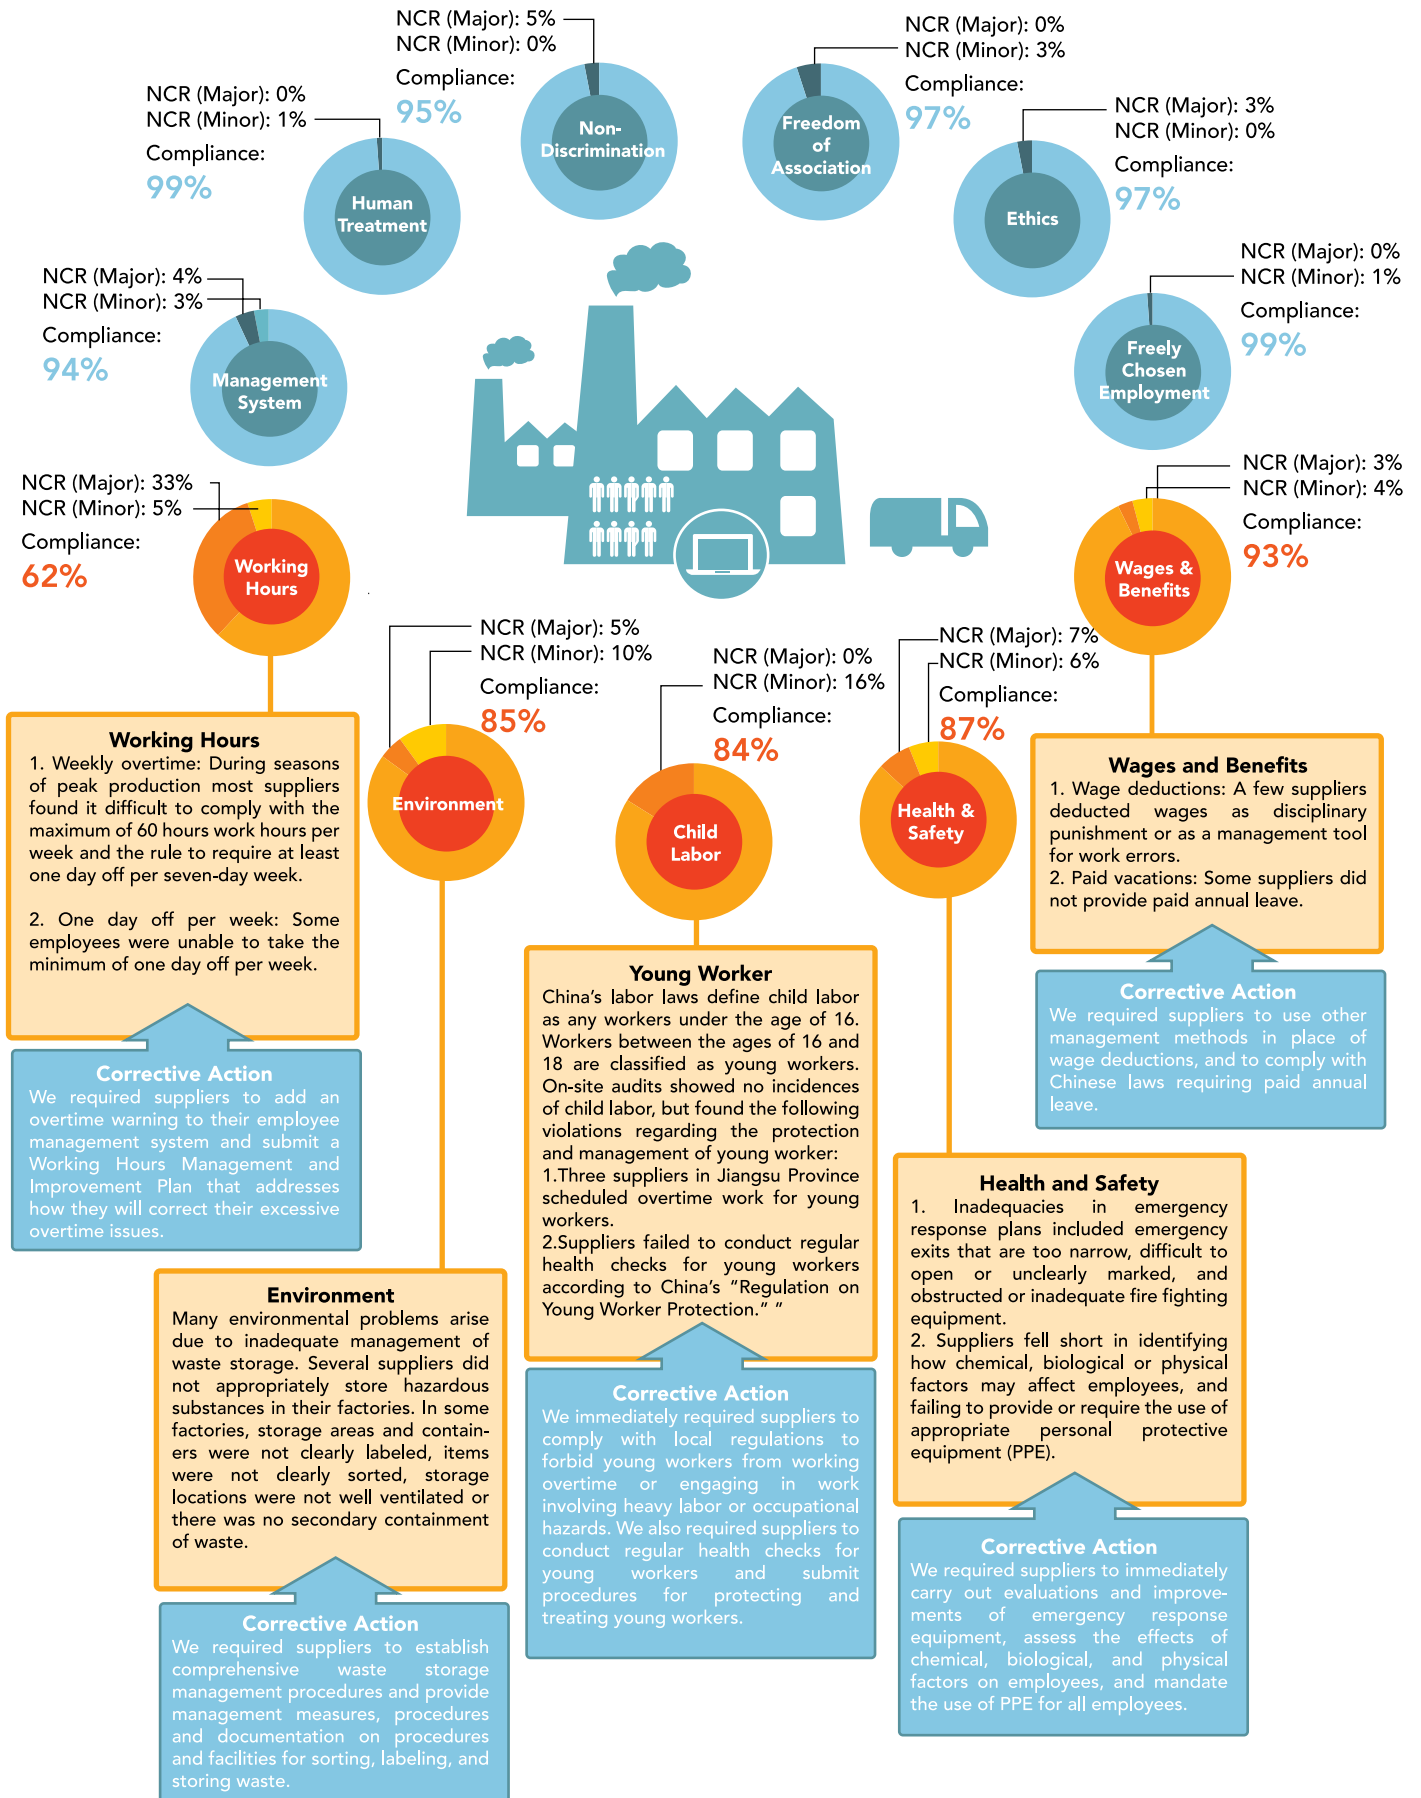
NCR (Major): 5%
NCR (Minor): 0%
Compliance:
95%

Non-Discrimination

NCR (Major): 0%
NCR (Minor): 3%
Compliance:
97%

Freedom of Association

NCR (Major): 0%
NCR (Minor): 1%
Compliance:
99%

Human Treatment

NCR (Major): 3%
NCR (Minor): 0%
Compliance:
97%

Ethics

NCR (Major): 0%
NCR (Minor): 1%
Compliance:
99%

Freely Chosen Employment

NCR (Major): 4%
NCR (Minor): 3%
Compliance:
94%

Management System

NCR (Major): 33%
NCR (Minor): 5%
Compliance:
62%

Working Hours

NCR (Major): 3%
NCR (Minor): 4%
Compliance:
93%

Wages & Benefits

NCR (Major): 5%
NCR (Minor): 10%
Compliance:
85%

Environment

NCR (Major): 0%
NCR (Minor): 16%
Compliance:
84%

Child Labor

NCR (Major): 7%
NCR (Minor): 6%
Compliance:
87%

Health & Safety

Working Hours
1. Weekly overtime: During seasons of peak production most suppliers found it difficult to comply with the maximum of 60 hours work hours per week and the rule to require at least one day off per seven-day week.

2. One day off per week: Some employees were unable to take the minimum of one day off per week.

Corrective Action
We required suppliers to add an overtime warning to their employee management system and submit a Working Hours Management and Improvement Plan that addresses how they will correct their excessive overtime issues.

Wages and Benefits
1. Wage deductions: A few suppliers deducted wages as disciplinary punishment or as a management tool for work errors.
2. Paid vacations: Some suppliers did not provide paid annual leave.

Corrective Action
We required suppliers to use other management methods in place of wage deductions, and to comply with Chinese laws requiring paid annual leave.

Young Worker
China's labor laws define child labor as any workers under the age of 16. Workers between the ages of 16 and 18 are classified as young workers. On-site audits showed no incidences of child labor, but found the following violations regarding the protection and management of young worker:
1.Three suppliers in Jiangsu Province scheduled overtime work for young workers.
2.Suppliers failed to conduct regular health checks for young workers according to China's "Regulation on Young Worker Protection." "

Corrective Action
We immediately required suppliers to comply with local regulations to forbid young workers from working overtime or engaging in work involving heavy labor or occupational hazards. We also required suppliers to conduct regular health checks for young workers and submit procedures for protecting and treating young workers.

Health and Safety
1. Inadequacies in emergency response plans included emergency exits that are too narrow, difficult to open or unclearly marked, and obstructed or inadequate fire fighting equipment.
2. Suppliers fell short in identifying how chemical, biological or physical factors may affect employees, and failing to provide or require the use of appropriate personal protective equipment (PPE).

Corrective Action
We required suppliers to immediately carry out evaluations and improvements of emergency response equipment, assess the effects of chemical, biological, and physical factors on employees, and mandate the use of PPE for all employees.

Environment
Many environmental problems arise due to inadequate management of waste storage. Several suppliers did not appropriately store hazardous substances in their factories. In some factories, storage areas and containers were not clearly labeled, items were not clearly sorted, storage locations were not well ventilated or there was no secondary containment of waste.

Corrective Action
We required suppliers to establish comprehensive waste storage management procedures and provide management measures, procedures and documentation on procedures and facilities for sorting, labeling, and storing waste.